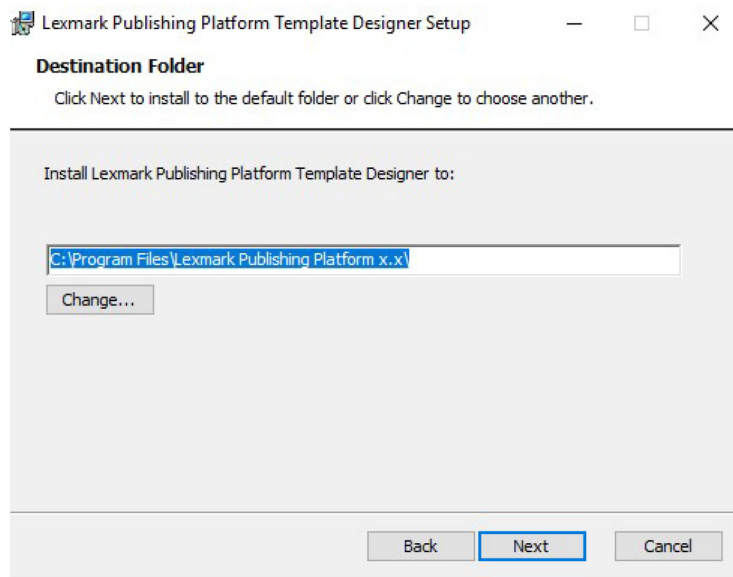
Lexmark Publishing Platform Template Designer Setup

Destination Folder

Click Next to install to the default folder or click Change to choose another.

Install Lexmark Publishing Platform Template Designer to:

C:\Program Files\Lexmark Publishing Platform x.x\

Change...

Back

Next

Cancel